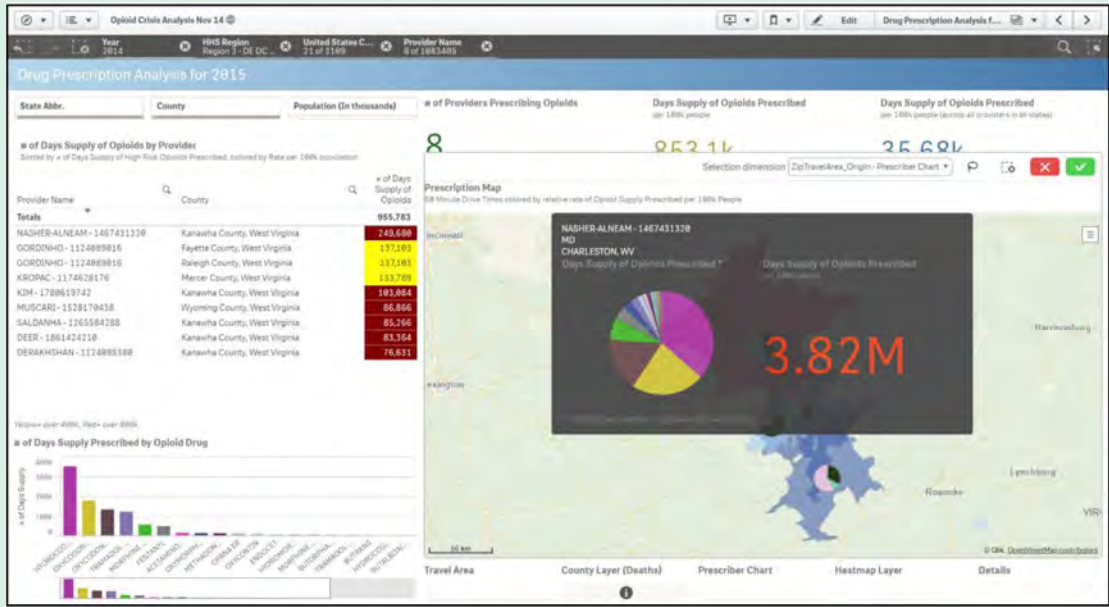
Opioid Crisis Analysis Nov 14

Edit

Drug Prescription Analysis f...

Year 2014

HHS Region Region 3 - DE DC ...

United States C... 21 of 3109

Provider Name 8 of 1083405

Drug Prescription Analysis for 2015

State Abbr.

County

Population (In thousands)

# of Providers Prescribing Opioids

8

Days Supply of Opioids Prescribed

per 100k people

853.1k

Days Supply of Opioids Prescribed

per 100k people (across all providers in all states)

35.68k

# of Days Supply of Opioids by Provider

Sorted by # of Days Supply of High Risk Opioids Prescribed, colored by Rate per 100k population

| Provider Name | County | # of Days Supply of Opioids |
|---|---|---|
| Totals | | 955,783 |
| NASHER-ALNEAM - 1467431320 | Kanawha County, West Virginia | 249,680 |
| GORDINHO - 1124089016 | Fayette County, West Virginia | 137,103 |
| GORDINHO - 1124089016 | Raleigh County, West Virginia | 137,103 |
| KROPAC - 1174628176 | Mercer County, West Virginia | 133,789 |
| KIM - 1780619742 | Kanawha County, West Virginia | 103,084 |
| MUSCARI - 1528170438 | Wyoming County, West Virginia | 86,866 |
| SALDANHA - 1265584288 | Kanawha County, West Virginia | 85,266 |
| DEER - 1861424210 | Kanawha County, West Virginia | 83,364 |
| DERAKHSHAN - 1124085580 | Kanawha County, West Virginia | 76,631 |

Yellow= over 400K, Red= over 800K

# of Days Supply Prescribed by Opioid Drug

# of Days Supply

HYDROCODO... OXYCODON... OXYCODON... TRAMADOL... MORPHINE... FENTANYL ACETAMINO... OXYMORPH... METHADON... OXYBA ER OXYCONTIN ENDOCET HYDROMOR... MORPHINE... BUTORPHA... TRAMADOL... BUTRANS HYDROCOD... NUTRA BEN...

Selection dimension ZipTravelArea_Origin - Prescriber Chart

Prescription Map

60 Minute Drive Times colored by relative rate of Opioid Supply Prescribed per 100k People

NASHER-ALNEAM - 1467431320
MD
CHARLESTON, WV

Days Supply of Opioids Prescribed

Days Supply of Opioids Prescribed

3.82M

Cincinnati

Lexington

Harrisonburg

Lynchburg

Roanoke

VIR

50 km

© OSM, OpenStreetMap contributors

Travel Area

County Layer (Deaths)

Prescriber Chart

Heatmap Layer

Details